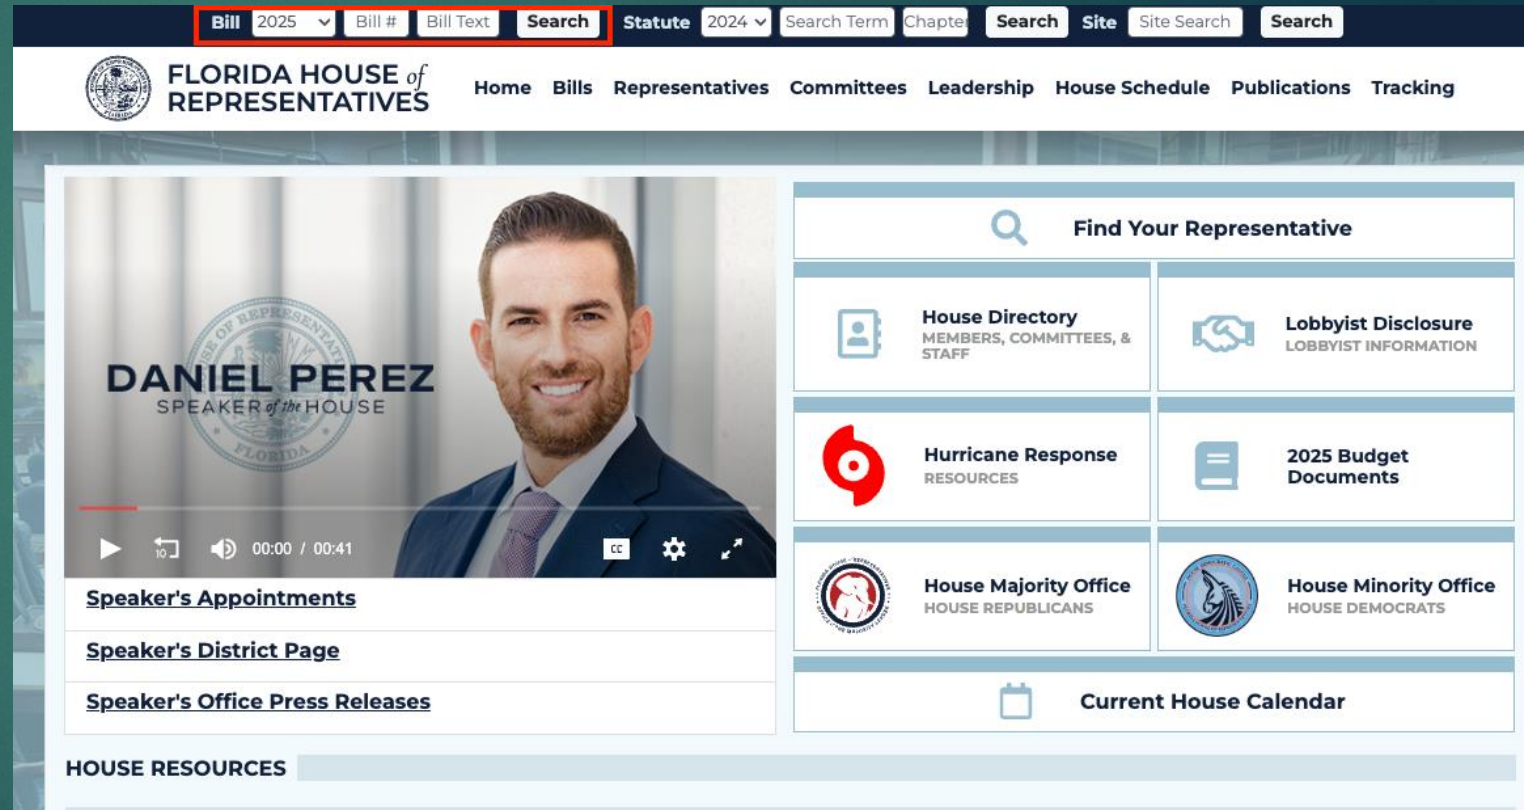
Bill 2025 Bill # Bill Text Search Statute 2024 Search Term Chapter Search Site Site Search Search

FLORIDA HOUSE of REPRESENTATIVES

Home Bills Representatives Committees Leadership House Schedule Publications Tracking

DANIEL PEREZ
SPEAKER of the HOUSE

00:00 / 00:41

Speaker's Appointments

Speaker's District Page

Speaker's Office Press Releases

Find Your Representative

House Directory
MEMBERS, COMMITTEES, & STAFF

Lobbyist Disclosure
LOBBYIST INFORMATION

Hurricane Response
RESOURCES

2025 Budget Documents

House Majority Office
HOUSE REPUBLICANS

House Minority Office
HOUSE DEMOCRATS

Current House Calendar

HOUSE RESOURCES